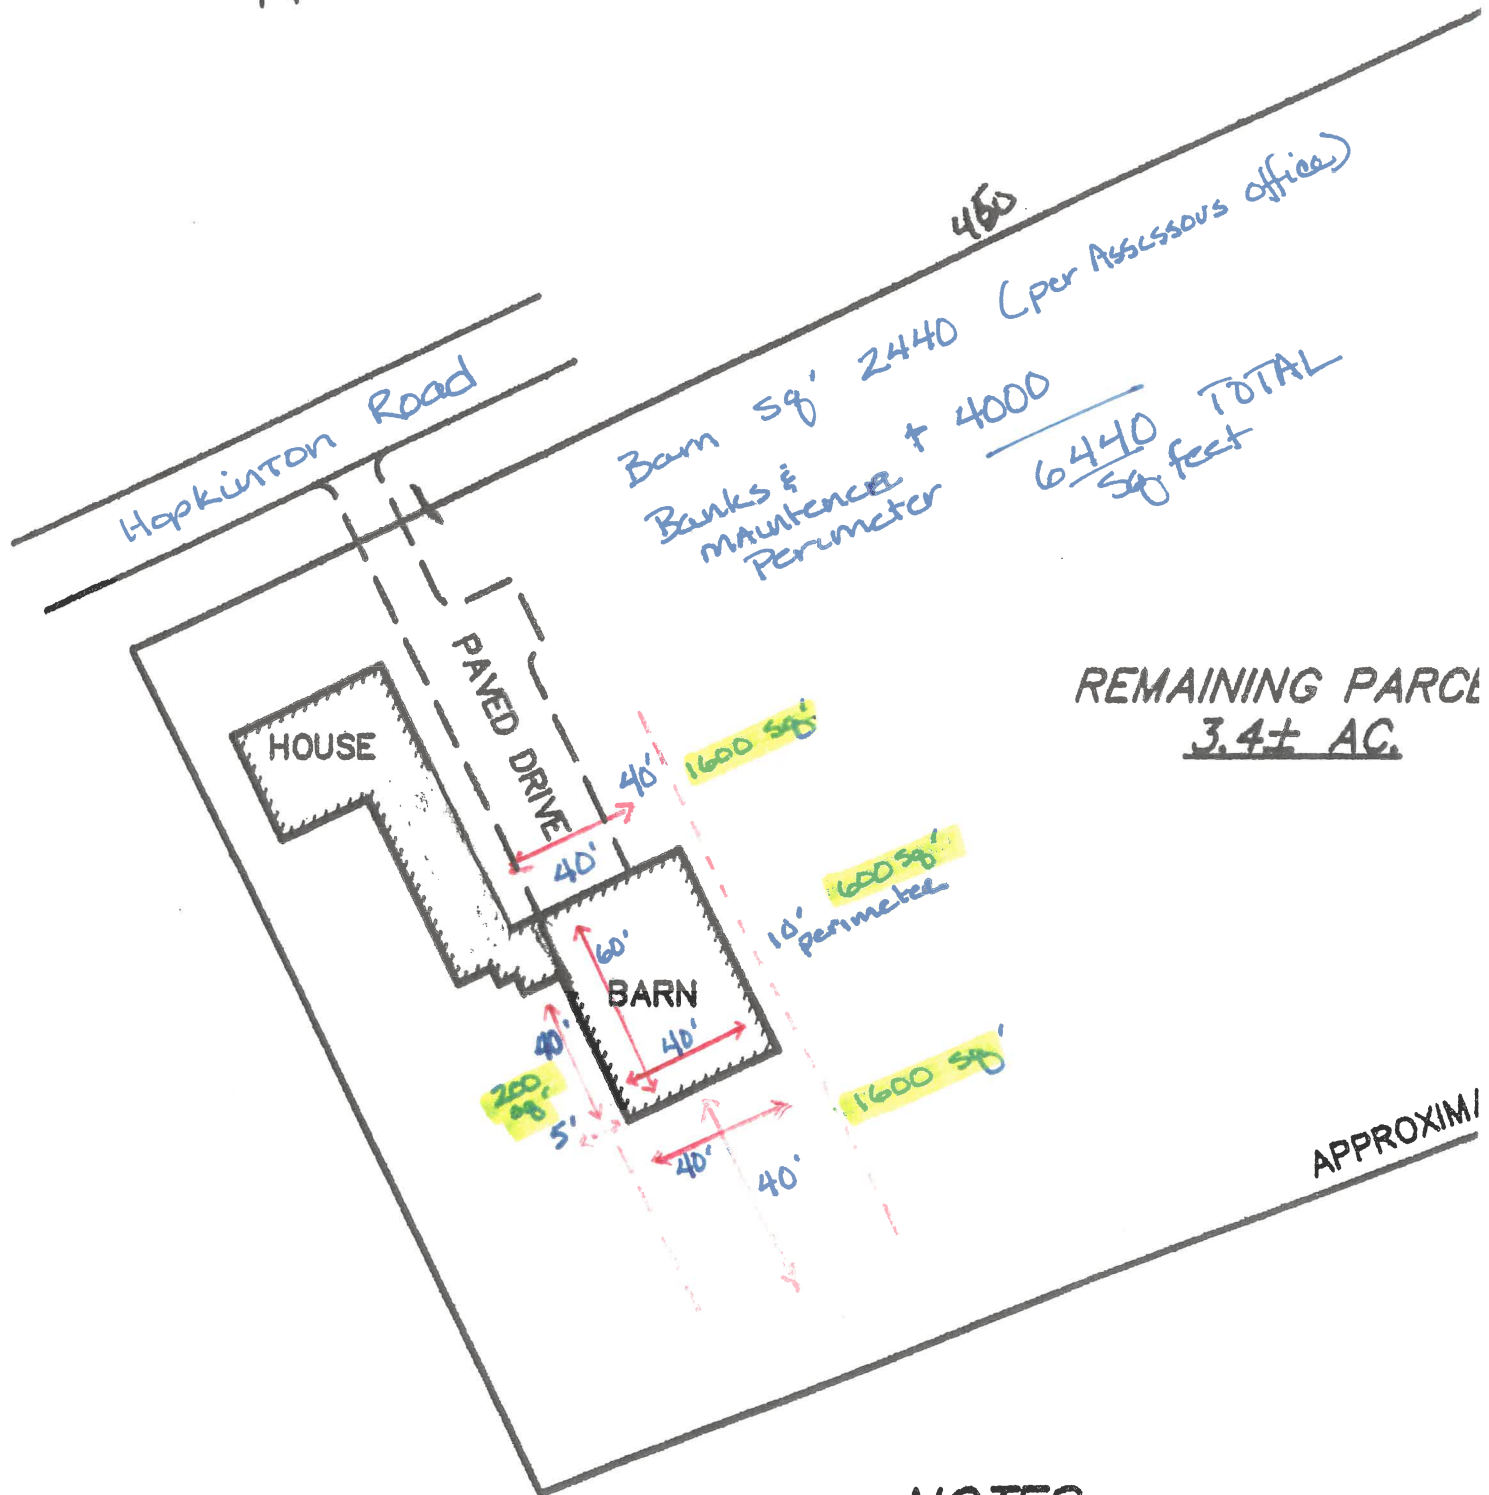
450

Hopkinton Road

Barn sq' 2440 (per Assessors office)

Banks & maintenance Perimeter + 4000

6440 sq feet TOTAL

REMAINING PARC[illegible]
3.4± AC.

HOUSE

PAVED DRIVE

40'

1600 sq'

40'

1600 sq'

10' perimeter

60'

BARN

40'

40'

200 sq'

5'

1600 sq'

40'

40'

APPROXIM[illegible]